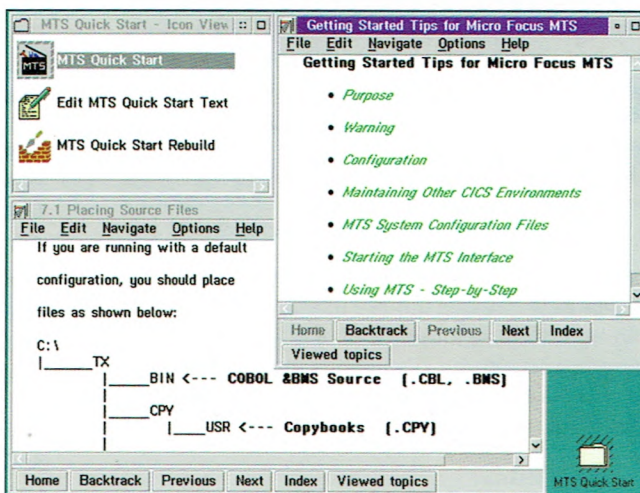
MTS Quick Start - Icon View

MTS Quick Start

Edit MTS Quick Start Text

MTS Quick Start Rebuild

7.1 Placing Source Files

File Edit Navigate Options Help

If you are running with a default configuration, you should place files as shown below:

C:\
|______TX
|____BIN <--- COBOL &BMS Source (.CBL, .BMS)
|
|____CPY
|____USR <--- Copybooks (.CPY)

Home Backtrack Previous Next Index Viewed topics

Getting Started Tips for Micro Focus MTS

File Edit Navigate Options Help

Getting Started Tips for Micro Focus MTS

• Purpose

• Warning

• Configuration

• Maintaining Other CICS Environments

• MTS System Configuration Files

• Starting the MTS Interface

• Using MTS - Step-by-Step

Home Backtrack Previous Next Index

Viewed topics

MTS Quick Start